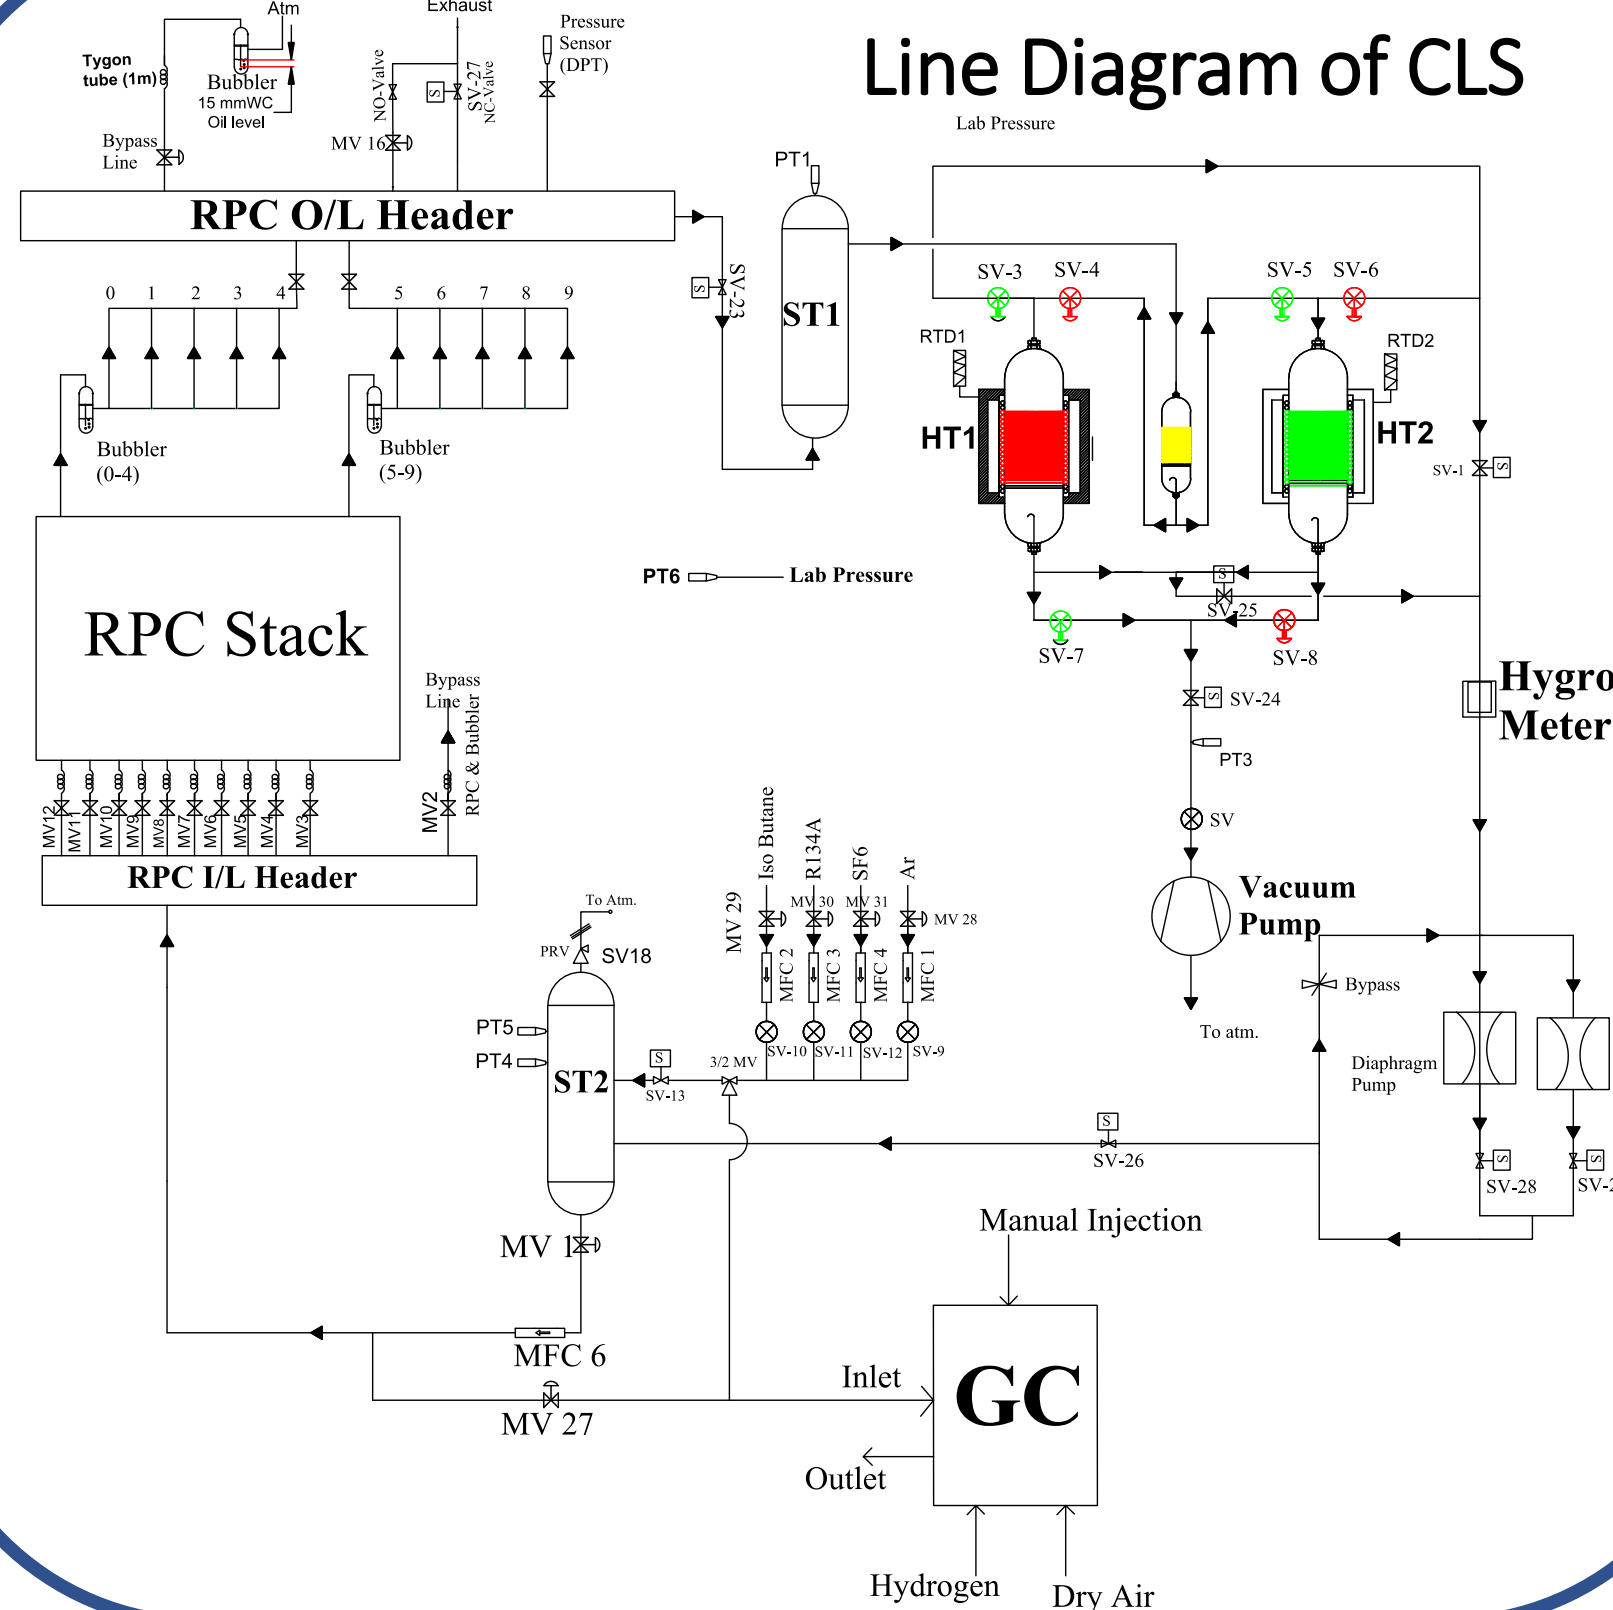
Line Diagram of CLS

Atm
Exhaust
Pressure Sensor (DPT)
Tygon tube (1m)
Bubbler
15 mmWC
Oil level
NO-Valve
SV-27
NC-Valve
S
Bypass Line
MV 16
Lab Pressure
PT1
RPC O/L Header
S
SV-23
ST1
SV-3
SV-4
SV-5
SV-6
0 1 2 3 4
5 6 7 8 9
RTD1
RTD2
HT1
HT2
SV-1
S
Bubbler (0-4)
Bubbler (5-9)
PT6
Lab Pressure
S
SV-25
SV-7
SV-8
RPC Stack
Hygro Meter
Bypass Line
RPC & Bubbler
SV-24
S
PT3
SV
MV12 MV11 MV10 MV9 MV8 MV7 MV6 MV5 MV4 MV3
MV2
RPC I/L Header
Iso Butane
R134A
SF6
Ar
Vacuum Pump
MV 29
MV 30
MV 31
MV 28
To Atm.
PRV
SV18
MFC 2
MFC 3
MFC 4
MFC 1
Bypass
To atm.
PT5
PT4
ST2
S
SV-13
3/2 MV
SV-10
SV-11
SV-12
SV-9
Diaphragm Pump
S
SV-26
S
SV-28
S
SV-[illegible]
Manual Injection
MV 1
MFC 6
MV 27
Inlet
GC
Outlet
Hydrogen
Dry Air